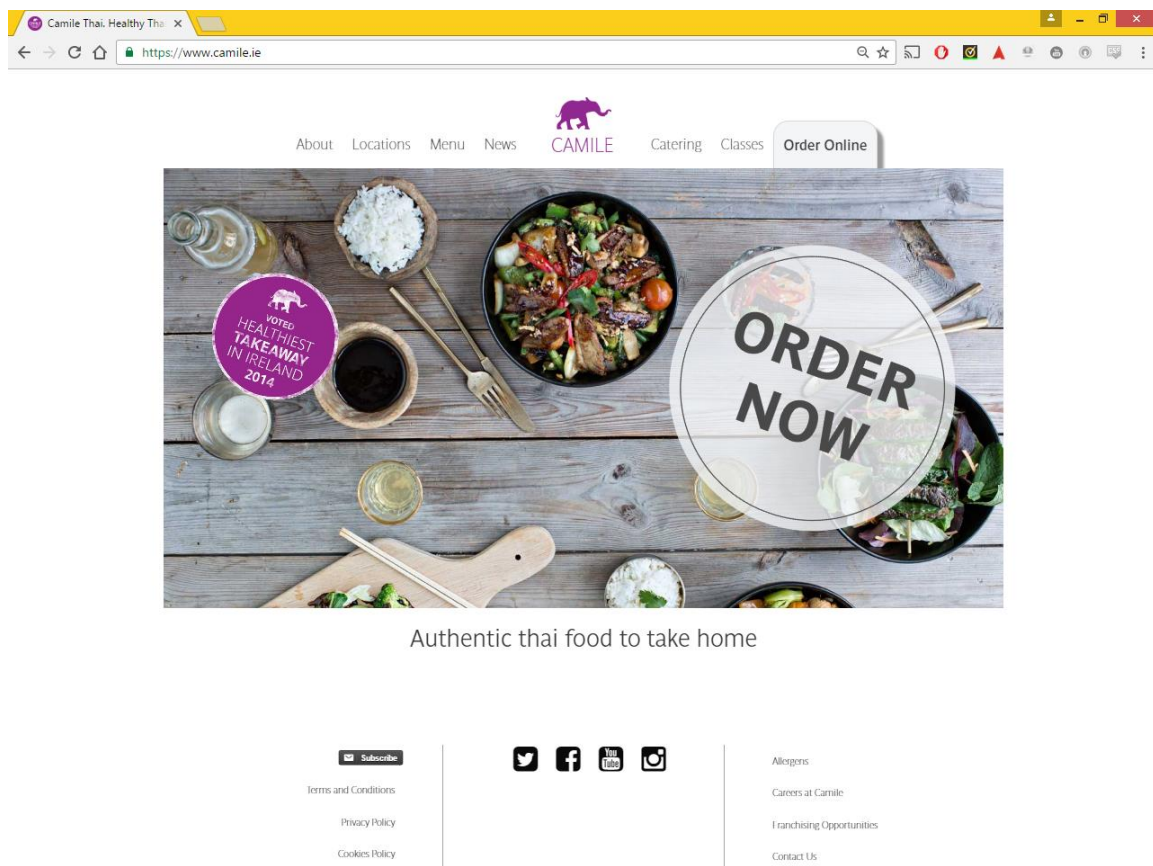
Camile Thai. Healthy Tha ×

https://www.camile.ie

About Locations Menu News CAMILE Catering Classes Order Online

VOTED HEALTHIEST TAKEAWAY IN IRELAND 2014

ORDER NOW

Authentic thai food to take home

Subscribe

Terms and Conditions

Privacy Policy

Cookies Policy

You Tube

Allergens

Careers at Camile

Franchising Opportunities

Contact Us